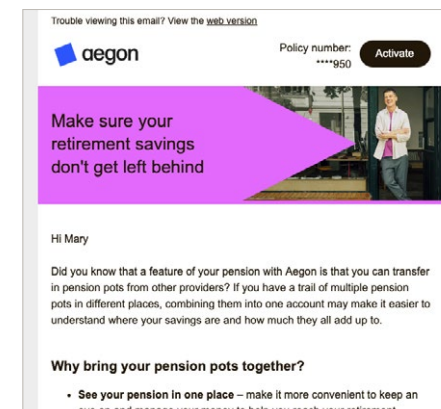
Trouble viewing this email? View the web version

aegon

Policy number: ****950

Activate

Make sure your retirement savings don't get left behind

Hi Mary

Did you know that a feature of your pension with Aegon is that you can transfer in pension pots from other providers? If you have a trail of multiple pension pots in different places, combining them into one account may make it easier to understand where your savings are and how much they all add up to.

Why bring your pension pots together?

• See your pension in one place – make it more convenient to keep an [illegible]